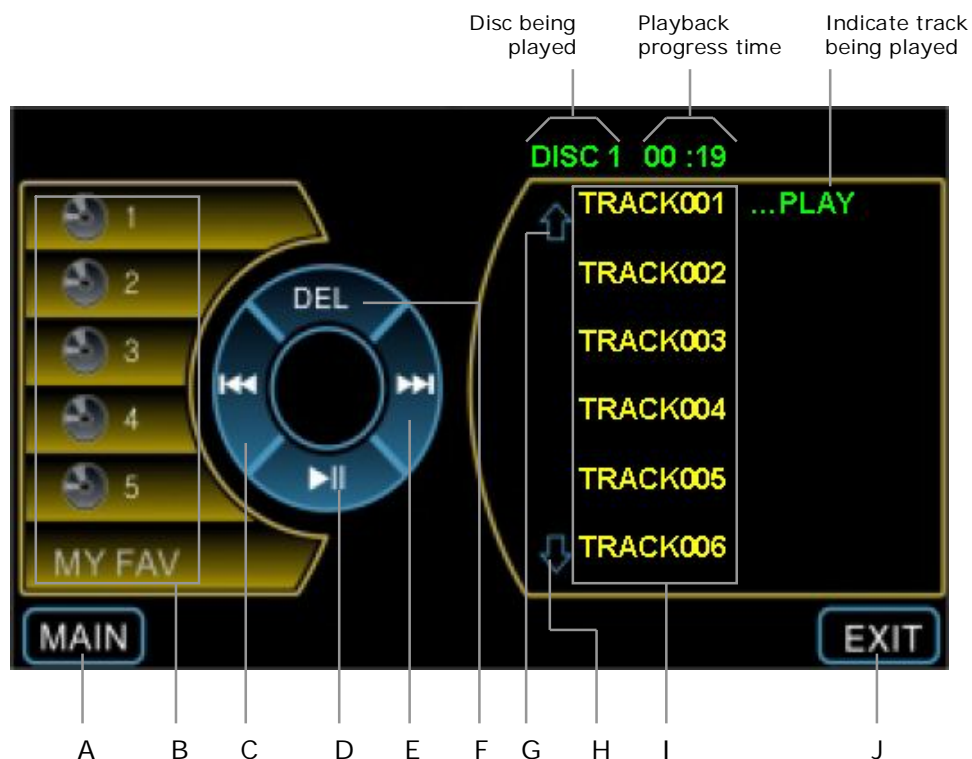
Disc being played

Playback progress time

Indicate track being played

DISC 1 00 :19

1
2
3
4
5
MY FAV

DEL

TRACK001 ...PLAY
TRACK002
TRACK003
TRACK004
TRACK005
TRACK006

MAIN

EXIT

A B C D E F G H I J